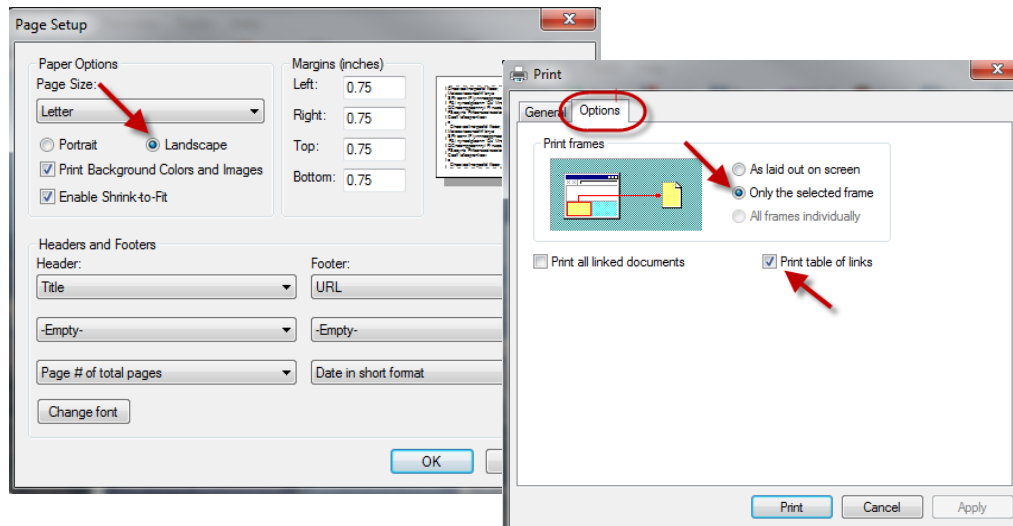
Page Setup

Paper Options
Page Size:
Letter
Portrait
Landscape
Print Background Colors and Images
Enable Shrink-to-Fit

Margins (inches)
Left: 0.75
Right: 0.75
Top: 0.75
Bottom: 0.75

Headers and Footers
Header:
Title
-Empty-
Page # of total pages
Footer:
URL
-Empty-
Date in short format
Change font

OK

Print

General
Options

Print frames
As laid out on screen
Only the selected frame
All frames individually

Print all linked documents
Print table of links

Print
Cancel
Apply